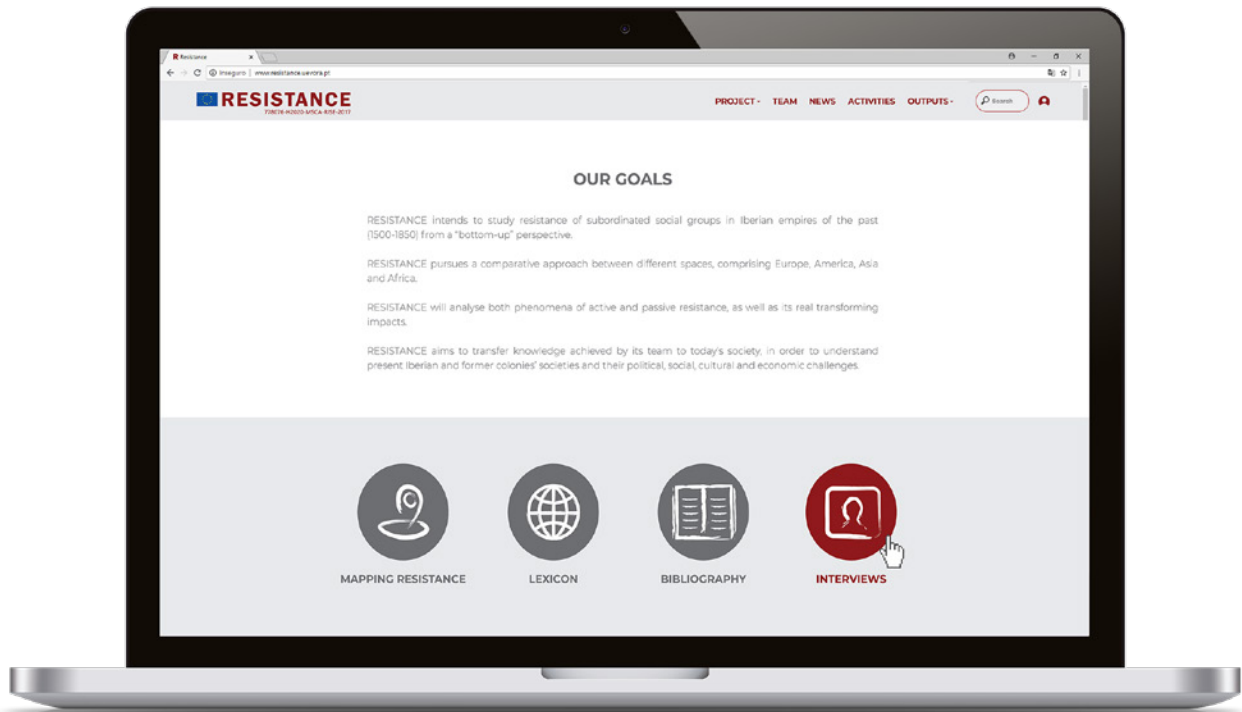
Resistance

Inseguro | www.resistance.uevora.pt

RESISTANCE
778076-H2020-MSCA-RISE-2017

PROJECT TEAM NEWS ACTIVITIES OUTPUTS Search

OUR GOALS

RESISTANCE intends to study resistance of subordinated social groups in Iberian empires of the past (1500-1850) from a "bottom-up" perspective.

RESISTANCE pursues a comparative approach between different spaces, comprising Europe, America, Asia and Africa.

RESISTANCE will analyse both phenomena of active and passive resistance, as well as its real transforming impacts.

RESISTANCE aims to transfer knowledge achieved by its team to today's society, in order to understand present Iberian and former colonies' societies and their political, social, cultural and economic challenges.

MAPPING RESISTANCE

LEXICON

BIBLIOGRAPHY

INTERVIEWS